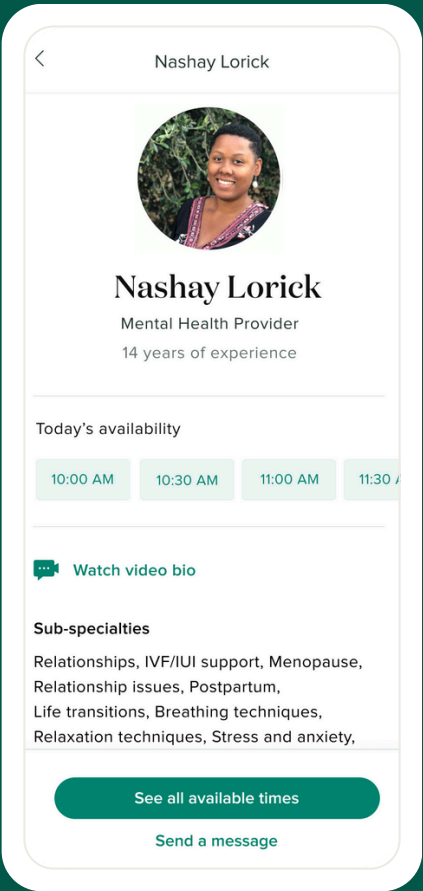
Nashay Lorick

Nashay Lorick

Mental Health Provider

14 years of experience

Today's availability

10:00 AM

10:30 AM

11:00 AM

11:30 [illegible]

Watch video bio

Sub-specialties

Relationships, IVF/IUI support, Menopause, Relationship issues, Postpartum, Life transitions, Breathing techniques, Relaxation techniques, Stress and anxiety,

See all available times

Send a message